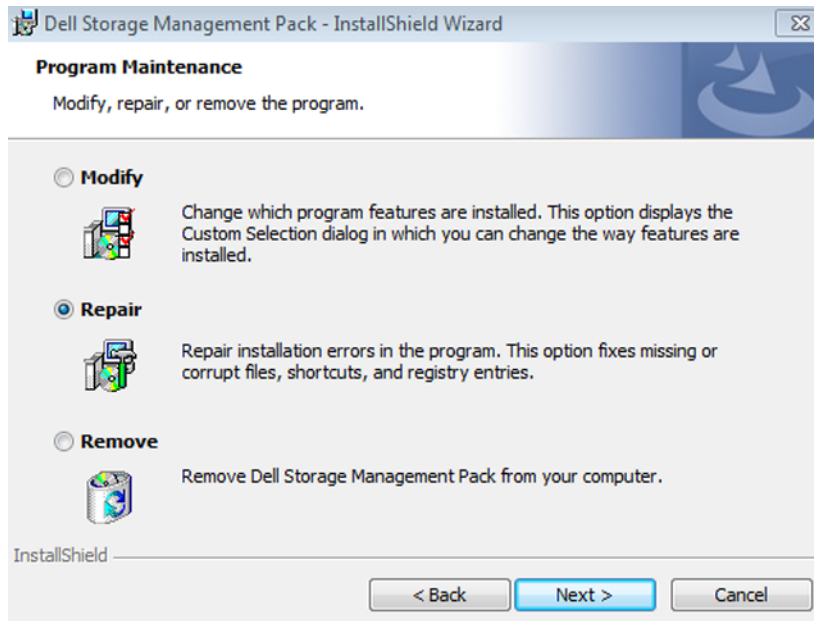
Dell Storage Management Pack - InstallShield Wizard

Program Maintenance

Modify, repair, or remove the program.

Modify

Change which program features are installed. This option displays the Custom Selection dialog in which you can change the way features are installed.

Repair

Repair installation errors in the program. This option fixes missing or corrupt files, shortcuts, and registry entries.

Remove

Remove Dell Storage Management Pack from your computer.

InstallShield

< Back | Next > | Cancel